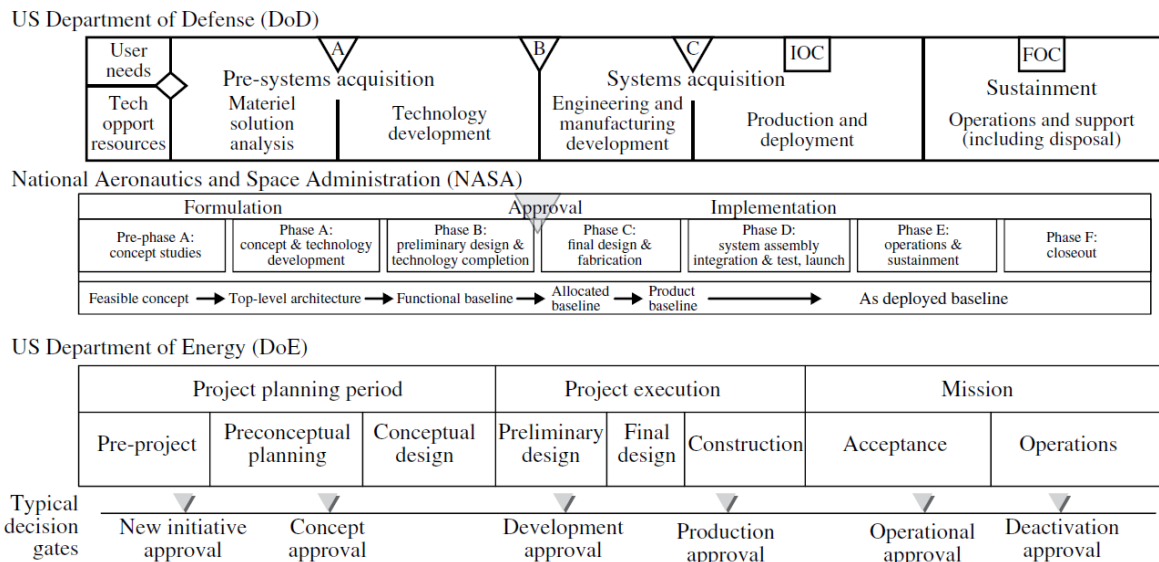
US Department of Defense (DoD)

User needs

Tech opport resources

A

B

C

IOC

FOC

Pre-systems acquisition

Systems acquisition

Sustainment

Materiel solution analysis

Technology development

Engineering and manufacturing development

Production and deployment

Operations and support (including disposal)

National Aeronautics and Space Administration (NASA)

Formulation

Approval

Implementation

| Pre-phase A: concept studies | Phase A: concept & technology development | Phase B: preliminary design & technology completion | Phase C: final design & fabrication | Phase D: system assembly integration & test, launch | Phase E: operations & sustainment | Phase F: closeout |
|---|---|---|---|---|---|---|

Feasible concept → Top-level architecture → Functional baseline → Allocated baseline → Product baseline → As deployed baseline

US Department of Energy (DoE)

| Project planning period | | | Project execution | | | Mission | |
|---|---|---|---|---|---|---|---|
| Pre-project | Preconceptual planning | Conceptual design | Preliminary design | Final design | Construction | Acceptance | Operations |

Typical decision gates

New initiative approval

Concept approval

Development approval

Production approval

Operational approval

Deactivation approval